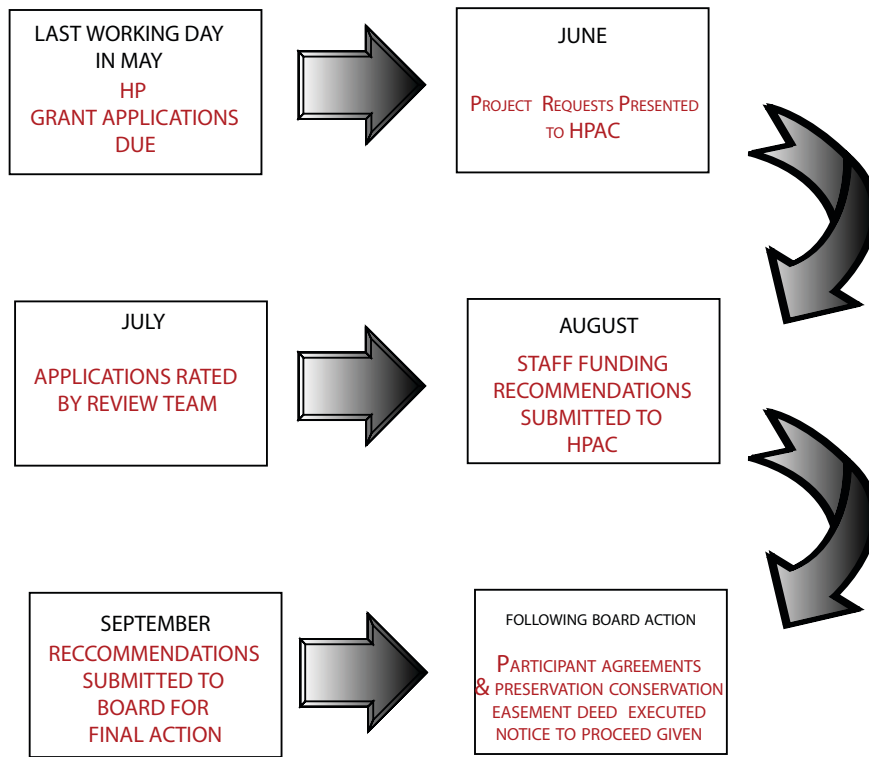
LAST WORKING DAY IN MAY
HP GRANT APPLICATIONS DUE

JUNE
PROJECT REQUESTS PRESENTED TO HPAC

JULY
APPLICATIONS RATED BY REVIEW TEAM

AUGUST
STAFF FUNDING RECOMMENDATIONS SUBMITTED TO HPAC

SEPTEMBER
RECCOMMENDATIONS SUBMITTED TO BOARD FOR FINAL ACTION

FOLLOWING BOARD ACTION
PARTICIPANT AGREEMENTS & PRESERVATION CONSERVATION EASEMENT DEED EXECUTED NOTICE TO PROCEED GIVEN